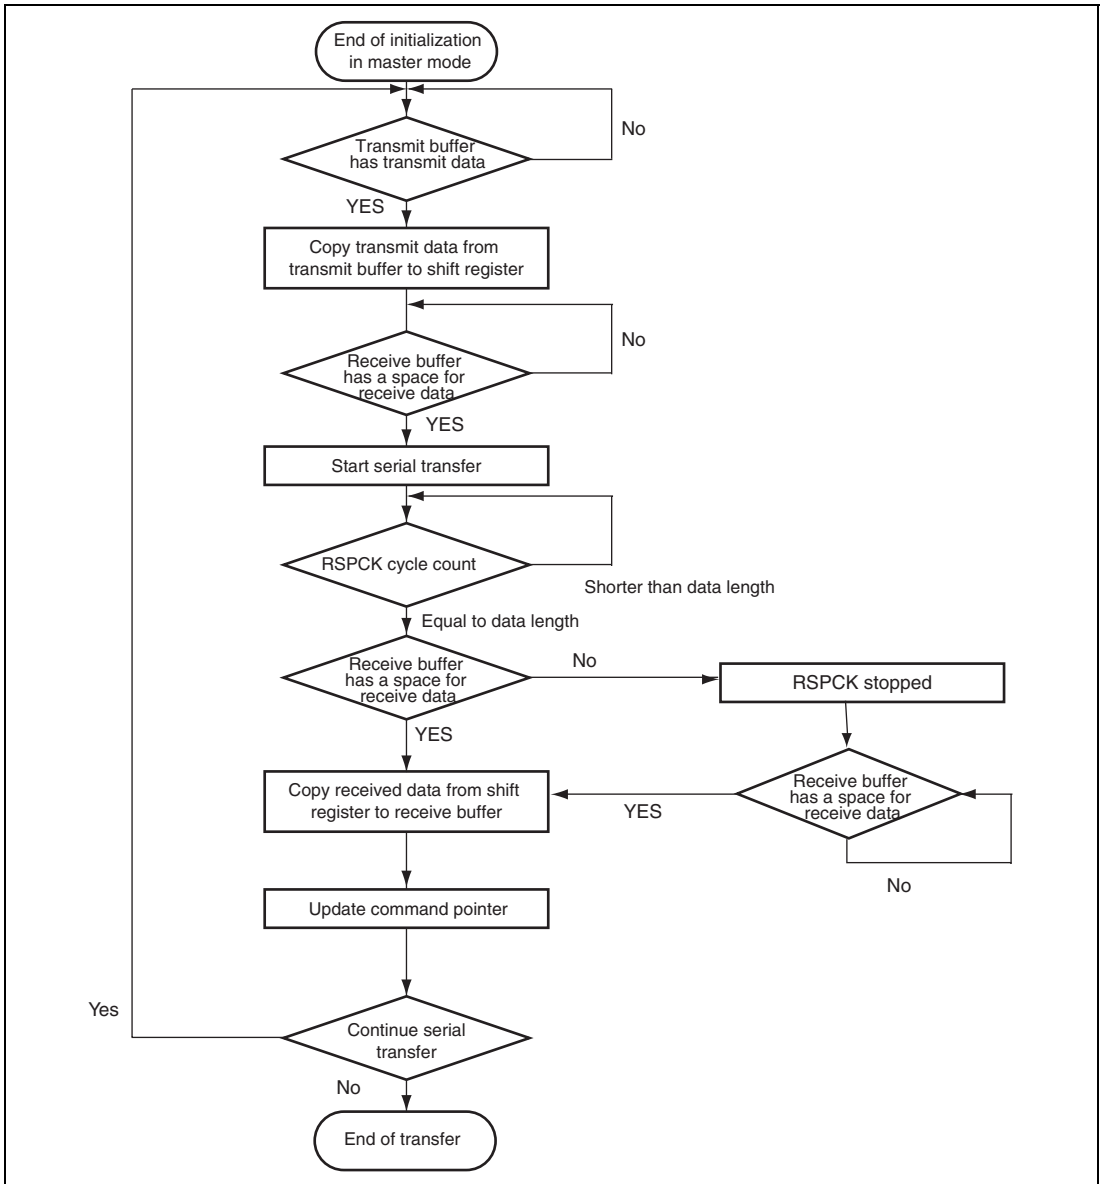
End of initialization in master mode

Transmit buffer has transmit data

No

YES

Copy transmit data from transmit buffer to shift register

Receive buffer has a space for receive data

No

YES

Start serial transfer

RSPCK cycle count

Shorter than data length

Equal to data length

Receive buffer has a space for receive data

No

RSPCK stopped

YES

Copy received data from shift register to receive buffer

YES

Receive buffer has a space for receive data

No

Update command pointer

Yes

Continue serial transfer

No

End of transfer